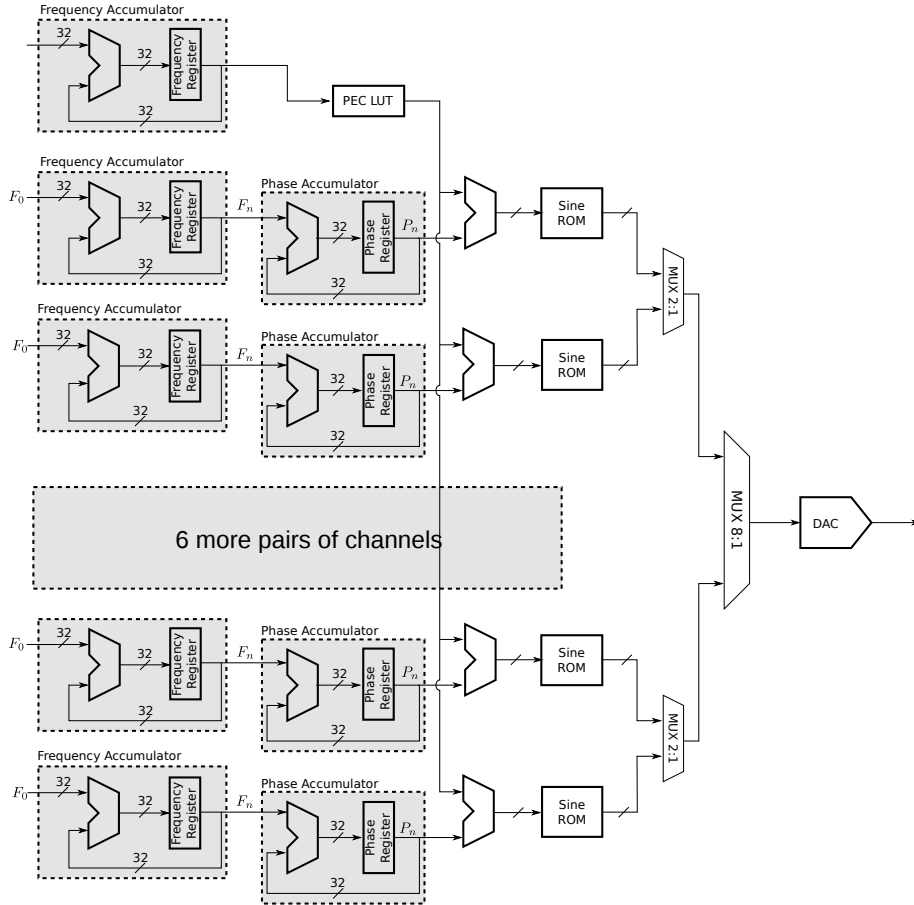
Frequency Accumulator
32
32
Frequency Register
32
PEC LUT

Frequency Accumulator
$F_0$
32
32
Frequency Register
32
$F_n$
Phase Accumulator
32
Phase Register
$P_n$
32
Sine ROM
MUX 2:1

Frequency Accumulator
$F_0$
32
32
Frequency Register
32
$F_n$
Phase Accumulator
32
Phase Register
$P_n$
32
Sine ROM

6 more pairs of channels

MUX 8:1
DAC

$F_0$
32
32
Frequency Register
32
$F_n$
Phase Accumulator
32
Phase Register
$P_n$
32
Sine ROM
MUX 2:1

Frequency Accumulator
$F_0$
32
32
Frequency Register
32
$F_n$
Phase Accumulator
32
Phase Register
$P_n$
32
Sine ROM